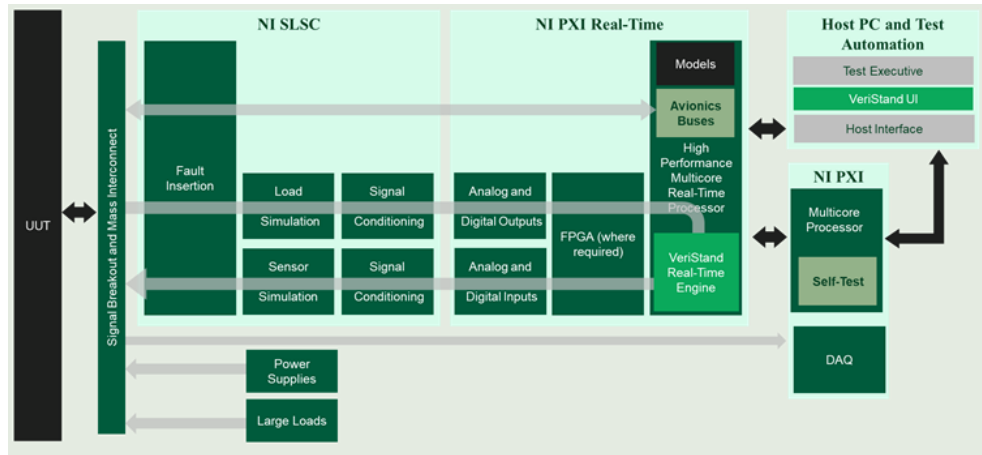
UUT

Signal Breakout and Mass Interconnect

NI SLSC

Fault Insertion

Load Simulation

Signal Conditioning

Sensor Simulation

Signal Conditioning

NI PXI Real-Time

Analog and Digital Outputs

Analog and Digital Inputs

FPGA (where required)

Models

Avionics Buses

High Performance Multicore Real-Time Processor

VeriStand Real-Time Engine

Host PC and Test Automation

Test Executive

VeriStand UI

Host Interface

NI PXI

Multicore Processor

Self-Test

DAQ

Power Supplies

Large Loads